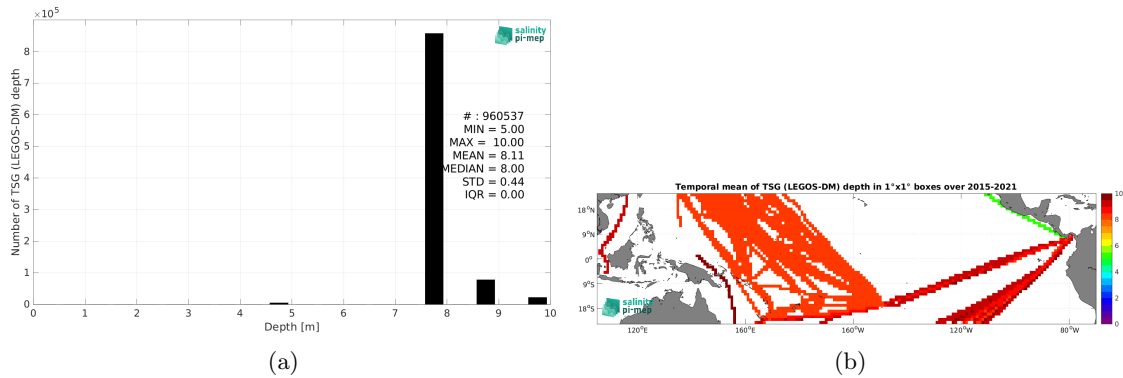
$\times 10^5$

salinity pi-mep

Number of TSG (LEGOS-DM) depth

8
7
6
5
4
3
2
1
0

# : 960537
MIN = 5.00
MAX = 10.00
MEAN = 8.11
MEDIAN = 8.00
STD = 0.44
IQR = 0.00

0 1 2 3 4 5 6 7 8 9 10
Depth [m]

(a)

Temporal mean of TSG (LEGOS-DM) depth in 1°x1° boxes over 2015-2021

18°N
9°N
0°
9°S
18°S

120°E 160°E 160°W 120°W 80°W

salinity pi-mep

10
8
6
4
2
0

(b)